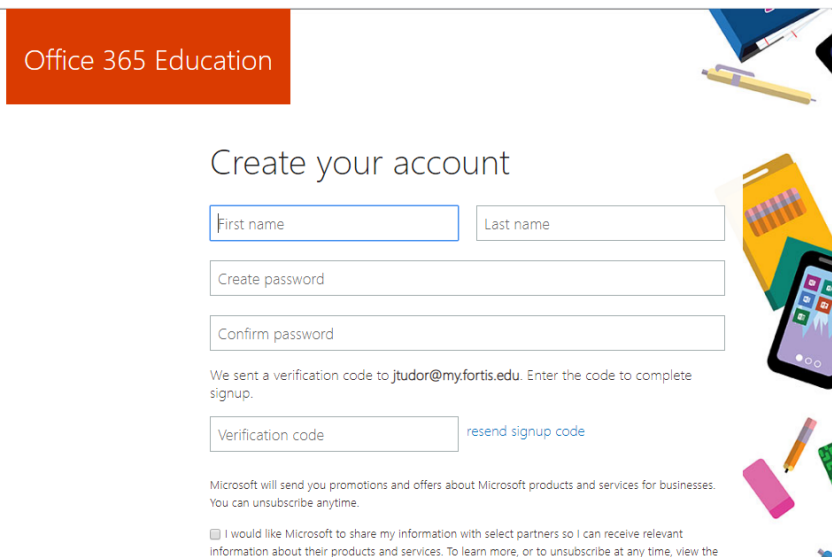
Office 365 Education

Create your account

First name

Last name

Create password

Confirm password

We sent a verification code to jtudor@my.fortis.edu. Enter the code to complete signup.

Verification code

resend signup code

Microsoft will send you promotions and offers about Microsoft products and services for businesses. You can unsubscribe anytime.

I would like Microsoft to share my information with select partners so I can receive relevant information about their products and services. To learn more, or to unsubscribe at any time, view the